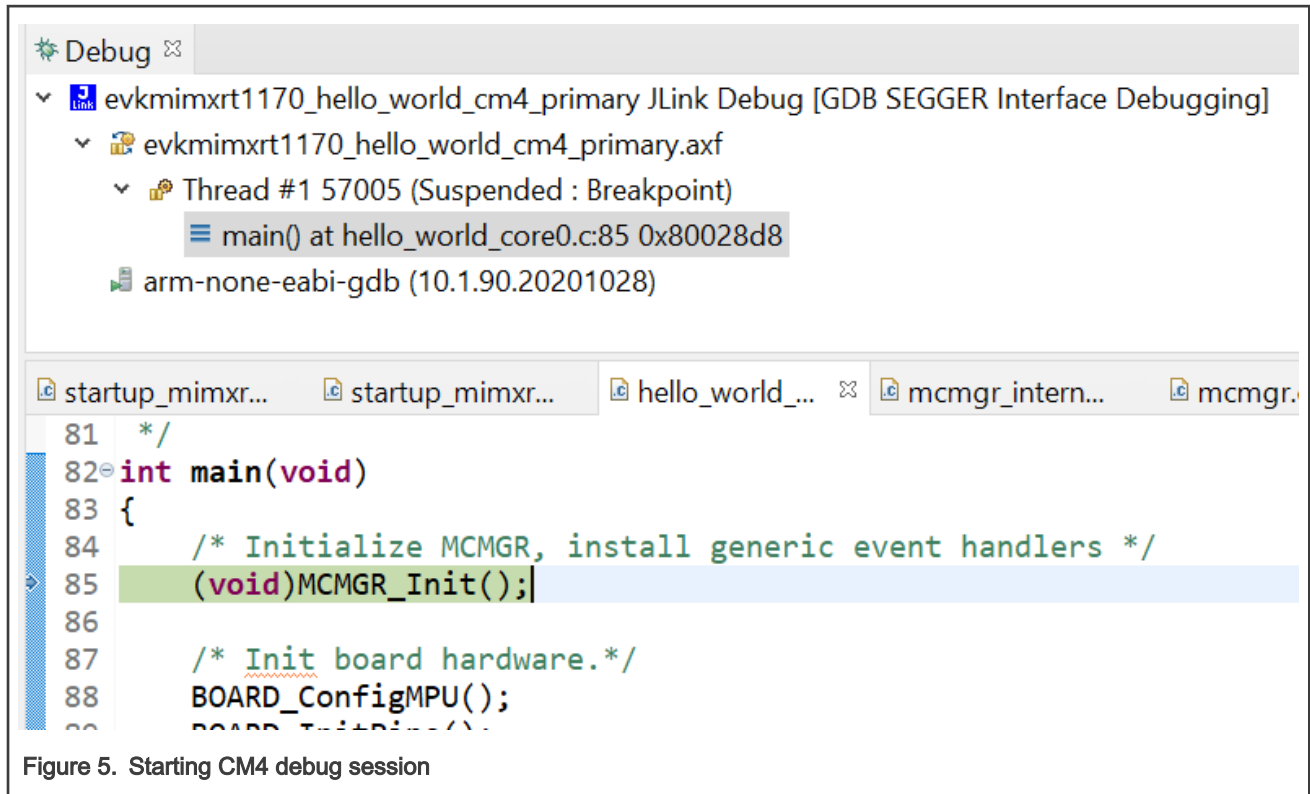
Debug ☒
evkmimxrt1170_hello_world_cm4_primary JLink Debug [GDB SEGGER Interface Debugging]
evkmimxrt1170_hello_world_cm4_primary.axf
Thread #1 57005 (Suspended : Breakpoint)
main() at hello_world_core0.c:85 0x80028d8
arm-none-eabi-gdb (10.1.90.20201028)

startup_mimxr... startup_mimxr... hello_world_... ☒ mcmgr_intern... mcmgr.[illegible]

81 */
82 int main(void)
83 {
84 /* Initialize MCMGR, install generic event handlers */
85 (void)MCMGR_Init();
86
87 /* Init board hardware.*/
88 BOARD_ConfigMPU();
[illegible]

Figure 5. Starting CM4 debug session